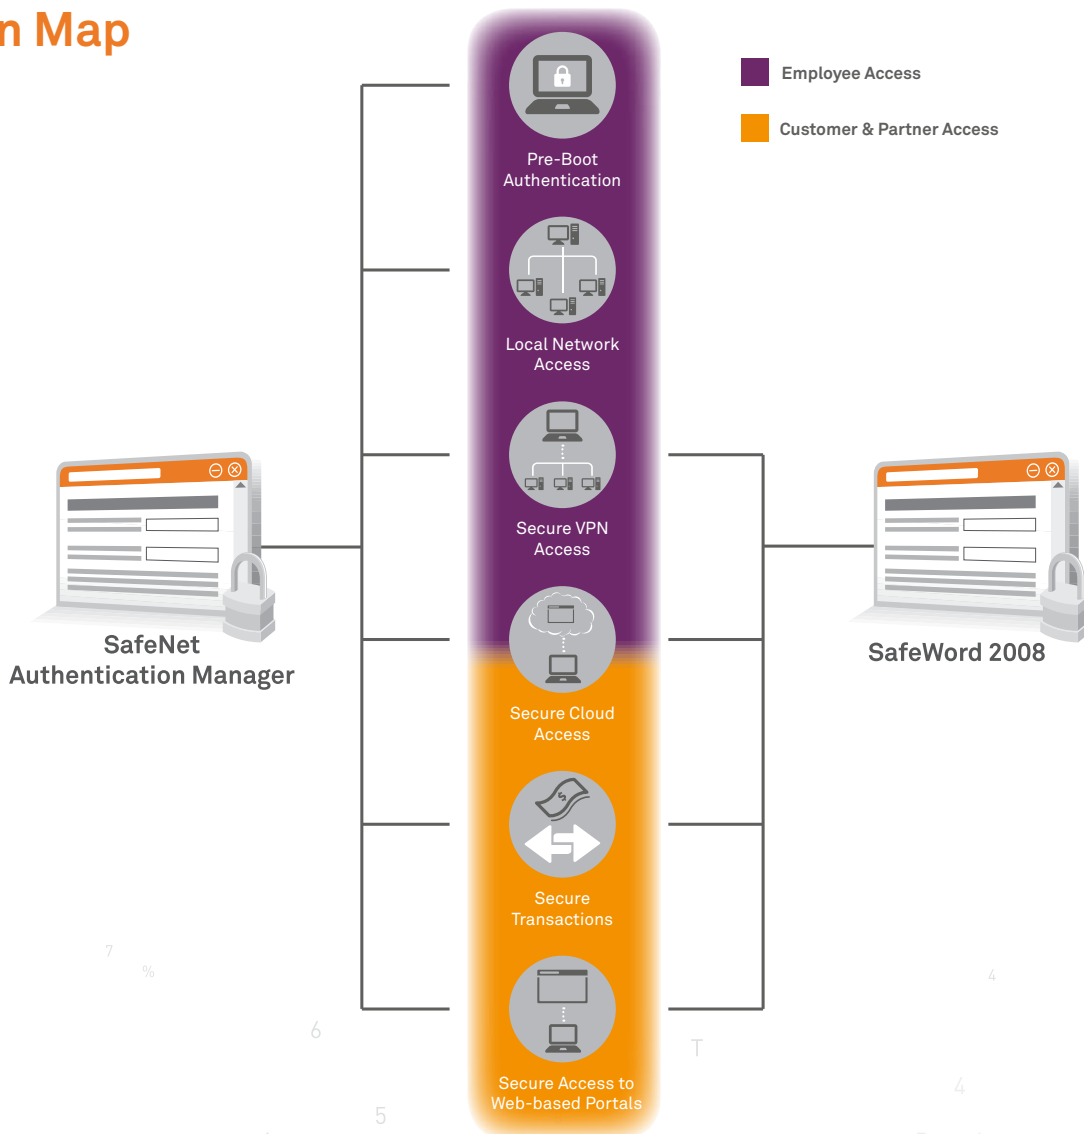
n Map

Employee Access

Customer & Partner Access

Pre-Boot Authentication

Local Network Access

Secure VPN Access

Secure Cloud Access

Secure Transactions

Secure Access to Web-based Portals

SafeNet Authentication Manager

SafeWord 2008

7

%

6

5

T

4

4